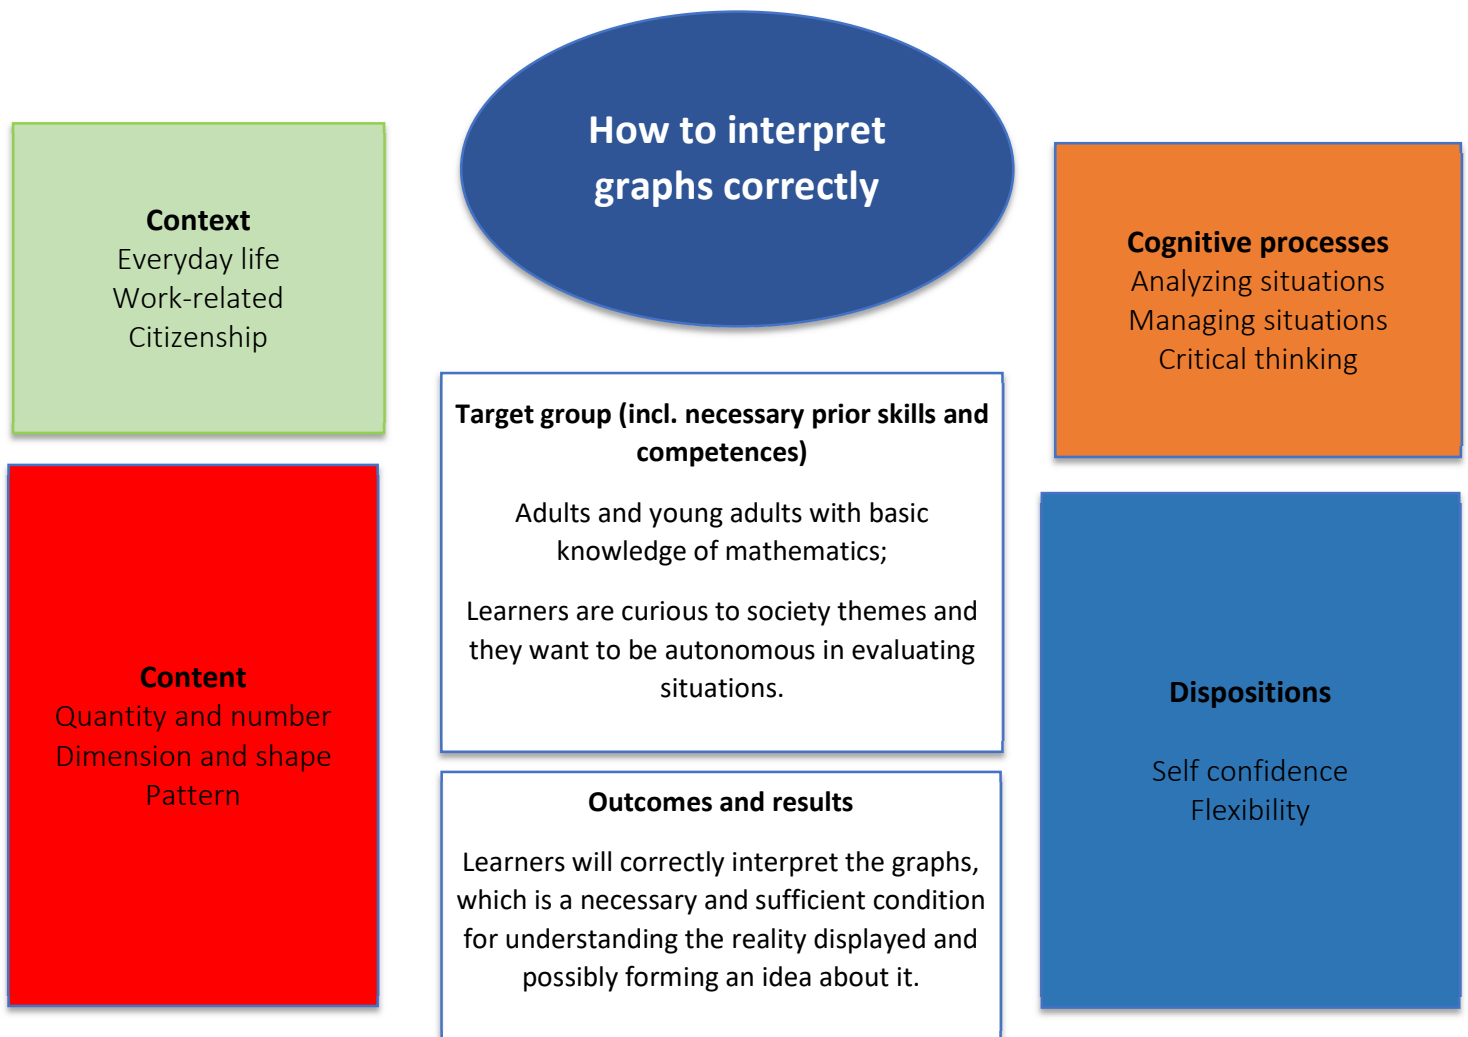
How to interpret graphs correctly

Context
Everyday life
Work-related
Citizenship

Cognitive processes
Analyzing situations
Managing situations
Critical thinking

Target group (incl. necessary prior skills and competences)

Adults and young adults with basic knowledge of mathematics;

Learners are curious to society themes and they want to be autonomous in evaluating situations.

Content
Quantity and number
Dimension and shape
Pattern

Dispositions

Self confidence
Flexibility

Outcomes and results

Learners will correctly interpret the graphs, which is a necessary and sufficient condition for understanding the reality displayed and possibly forming an idea about it.